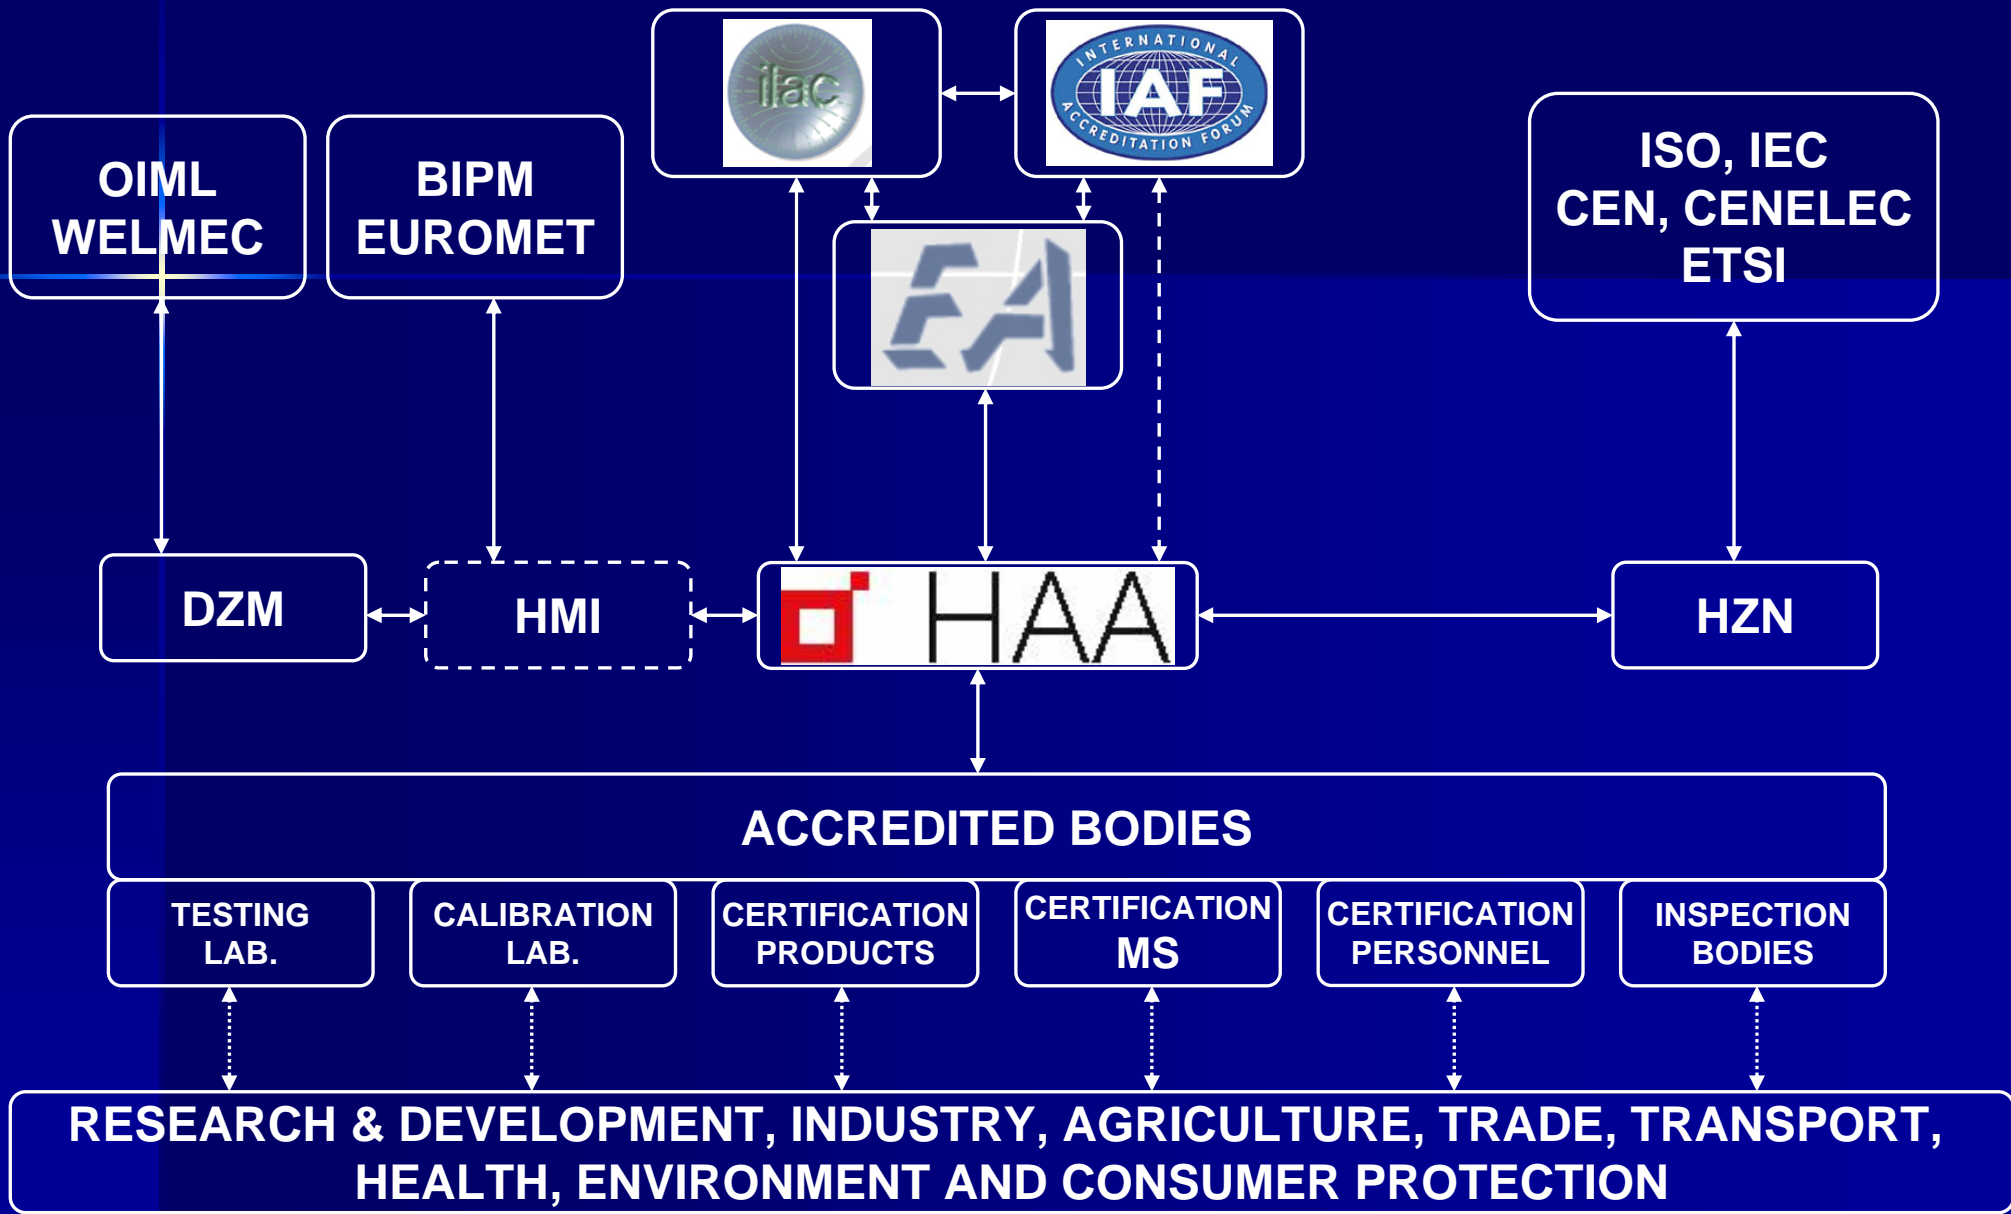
ilac

INTERNATIONAL IAF ACCREDITATION FORUM

OIML
WELMEC

BIPM
EUROMET

EA

ISO, IEC
CEN, CENELEC
ETSI

DZM

HMI

HAA

HZN

ACCREDITED BODIES

TESTING LAB.

CALIBRATION LAB.

CERTIFICATION PRODUCTS

CERTIFICATION MS

CERTIFICATION PERSONNEL

INSPECTION BODIES

RESEARCH & DEVELOPMENT, INDUSTRY, AGRICULTURE, TRADE, TRANSPORT, HEALTH, ENVIRONMENT AND CONSUMER PROTECTION